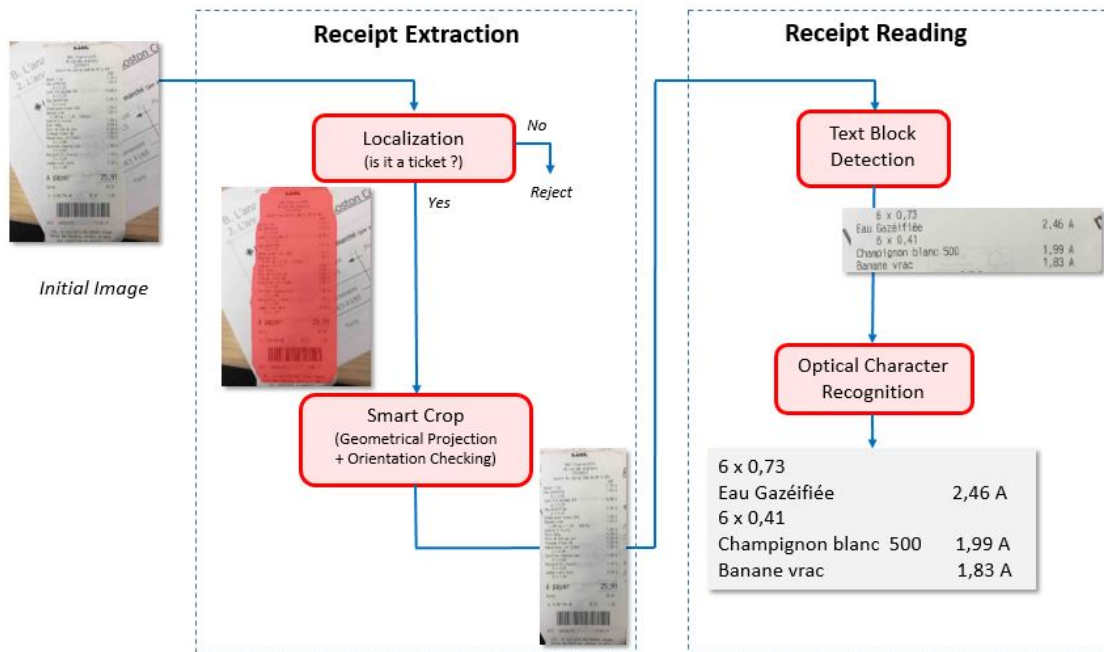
Receipt Extraction

Receipt Reading

Initial Image

Localization
(is it a ticket ?)

No

Reject

Yes

Smart Crop
(Geometrical Projection + Orientation Checking)

Text Block Detection

6 x 0,73
Eau Gazéifiée 2.46 A
6 x 0,41
Champignon blanc 500 1,99 A
Banane vrac 1,83 A

Optical Character Recognition

6 x 0,73
Eau Gazéifiée 2,46 A
6 x 0,41
Champignon blanc 500 1,99 A
Banane vrac 1,83 A